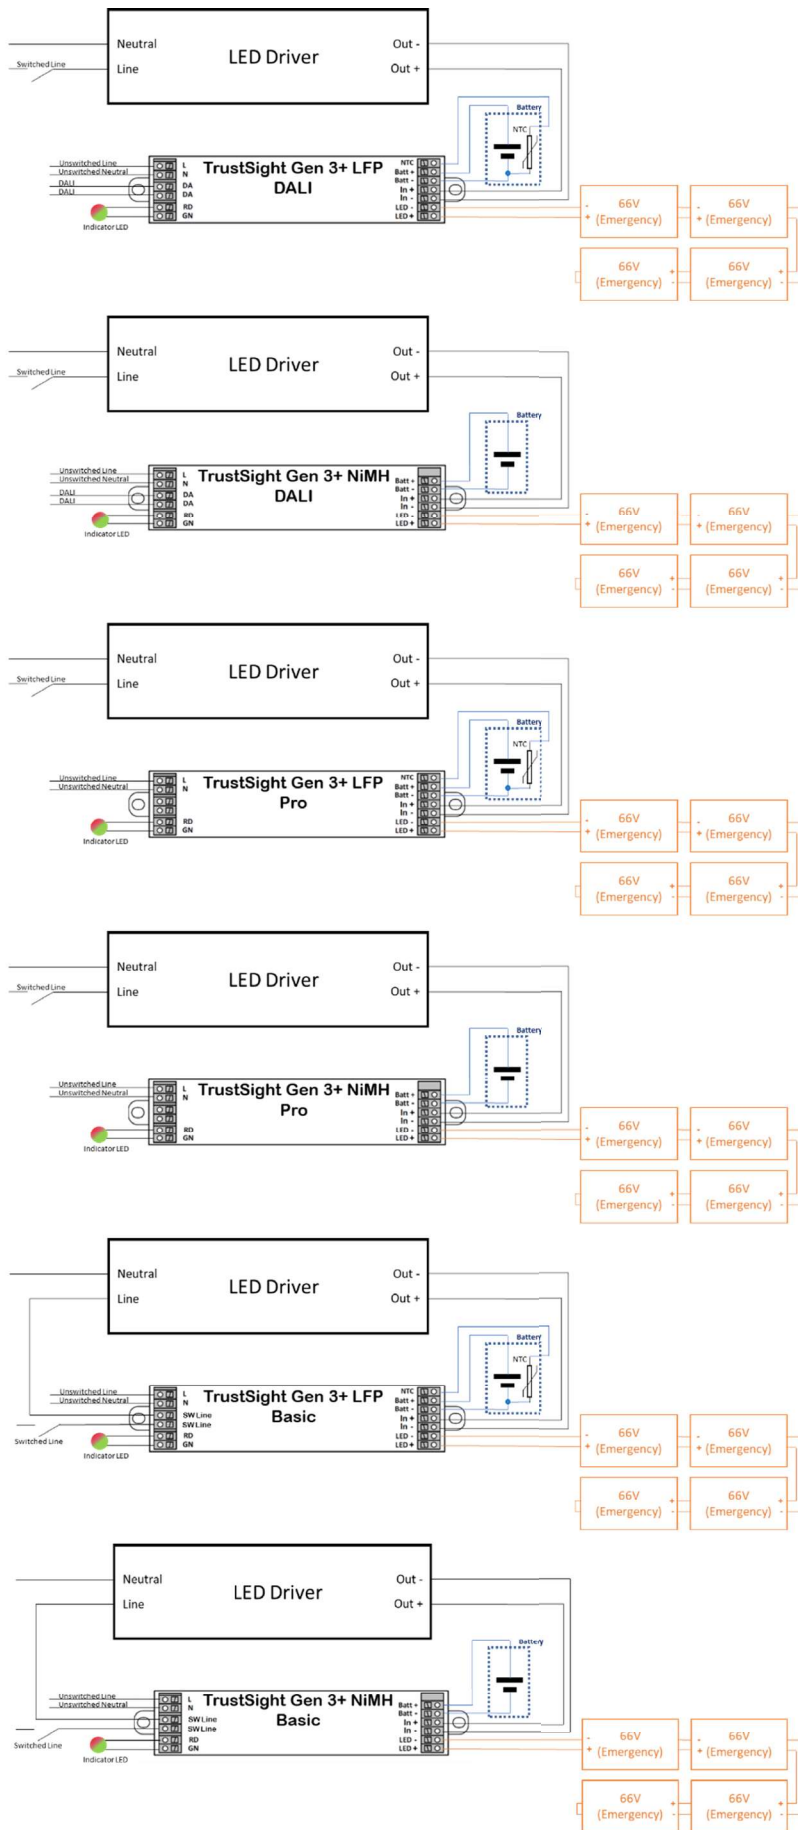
Neutral
LED Driver
Out -
Switched Line
Line
Out +
Battery
NTC
Unswitched Line
Unswitched Neutral
DALI
DALI
L
N
DA
DA
RD
GN
TrustSight Gen 3+ LFP
DALI
NTC
Batt +
Batt -
In +
In -
LED -
LED +
Indicator LED
66V
(Emergency)
66V
(Emergency)
66V
(Emergency)
66V
(Emergency)

Neutral
LED Driver
Out -
Switched Line
Line
Out +
Battery
Unswitched Line
Unswitched Neutral
DALI
DALI
L
N
DA
DA
RD
GN
TrustSight Gen 3+ NiMH
DALI
Batt +
Batt -
In +
In -
LED -
LED +
Indicator LED
66V
(Emergency)
66V
(Emergency)
66V
(Emergency)
66V
(Emergency)

Neutral
LED Driver
Out -
Switched Line
Line
Out +
Battery
NTC
Unswitched Line
Unswitched Neutral
L
N
RD
GN
TrustSight Gen 3+ LFP
Pro
NTC
Batt +
Batt -
In +
In -
LED -
LED +
Indicator LED
66V
(Emergency)
66V
(Emergency)
66V
(Emergency)
66V
(Emergency)

Neutral
LED Driver
Out -
Switched Line
Line
Out +
Battery
Unswitched Line
Unswitched Neutral
L
N
RD
GN
TrustSight Gen 3+ NiMH
Pro
Batt +
Batt -
In +
In -
LED -
LED +
Indicator LED
66V
(Emergency)
66V
(Emergency)
66V
(Emergency)
66V
(Emergency)

Neutral
LED Driver
Out -
Line
Out +
Battery
NTC
Unswitched Line
Unswitched Neutral
L
N
SW Line
SW Line
RD
GN
TrustSight Gen 3+ LFP
Basic
NTC
Batt +
Batt -
In +
In -
LED -
LED +
Switched Line
Indicator LED
66V
(Emergency)
66V
(Emergency)
66V
(Emergency)
66V
(Emergency)

Neutral
LED Driver
Out -
Line
Out +
Battery
Unswitched Line
Unswitched Neutral
L
N
SW Line
SW Line
RD
GN
TrustSight Gen 3+ NiMH
Basic
Batt +
Batt -
In +
In -
LED -
LED +
Switched Line
Indicator LED
66V
(Emergency)
66V
(Emergency)
66V
(Emergency)
66V
(Emergency)